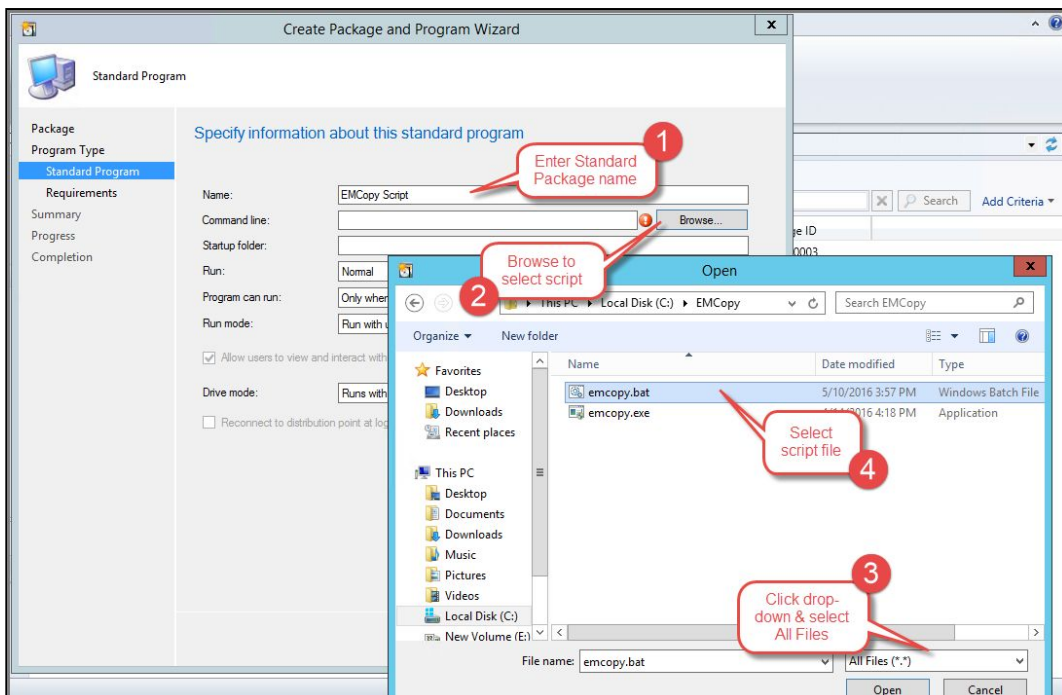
Create Package and Program Wizard

Standard Program

Package
Program Type
Standard Program
Requirements
Summary
Progress
Completion

Specify information about this standard program

Name: EMCopy Script
Command line: Browse...
Startup folder:
Run: Normal
Program can run: Only when
Run mode: Run with
Allow users to view and interact with
Drive mode: Runs with
Reconnect to distribution point at log

1 Enter Standard Package name

2 Browse to select script

Search
Add Criteria
ge ID
0003

Open

This PC ▸ Local Disk (C:) ▸ EMCopy
Search EMCopy

Organize ▾ New folder

Favorites
Desktop
Downloads
Recent places

This PC
Desktop
Documents
Downloads
Music
Pictures
Videos
Local Disk (C:)
New Volume (E:)

| Name | Date modified | Type |
|---|---|---|
| emcopy.bat | 5/10/2016 3:57 PM | Windows Batch File |
| emcopy.exe | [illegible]2016 4:18 PM | Application |

Select script file 4

3 Click drop-down & select All Files

File name: emcopy.bat
All Files (*.*)
Open
Cancel